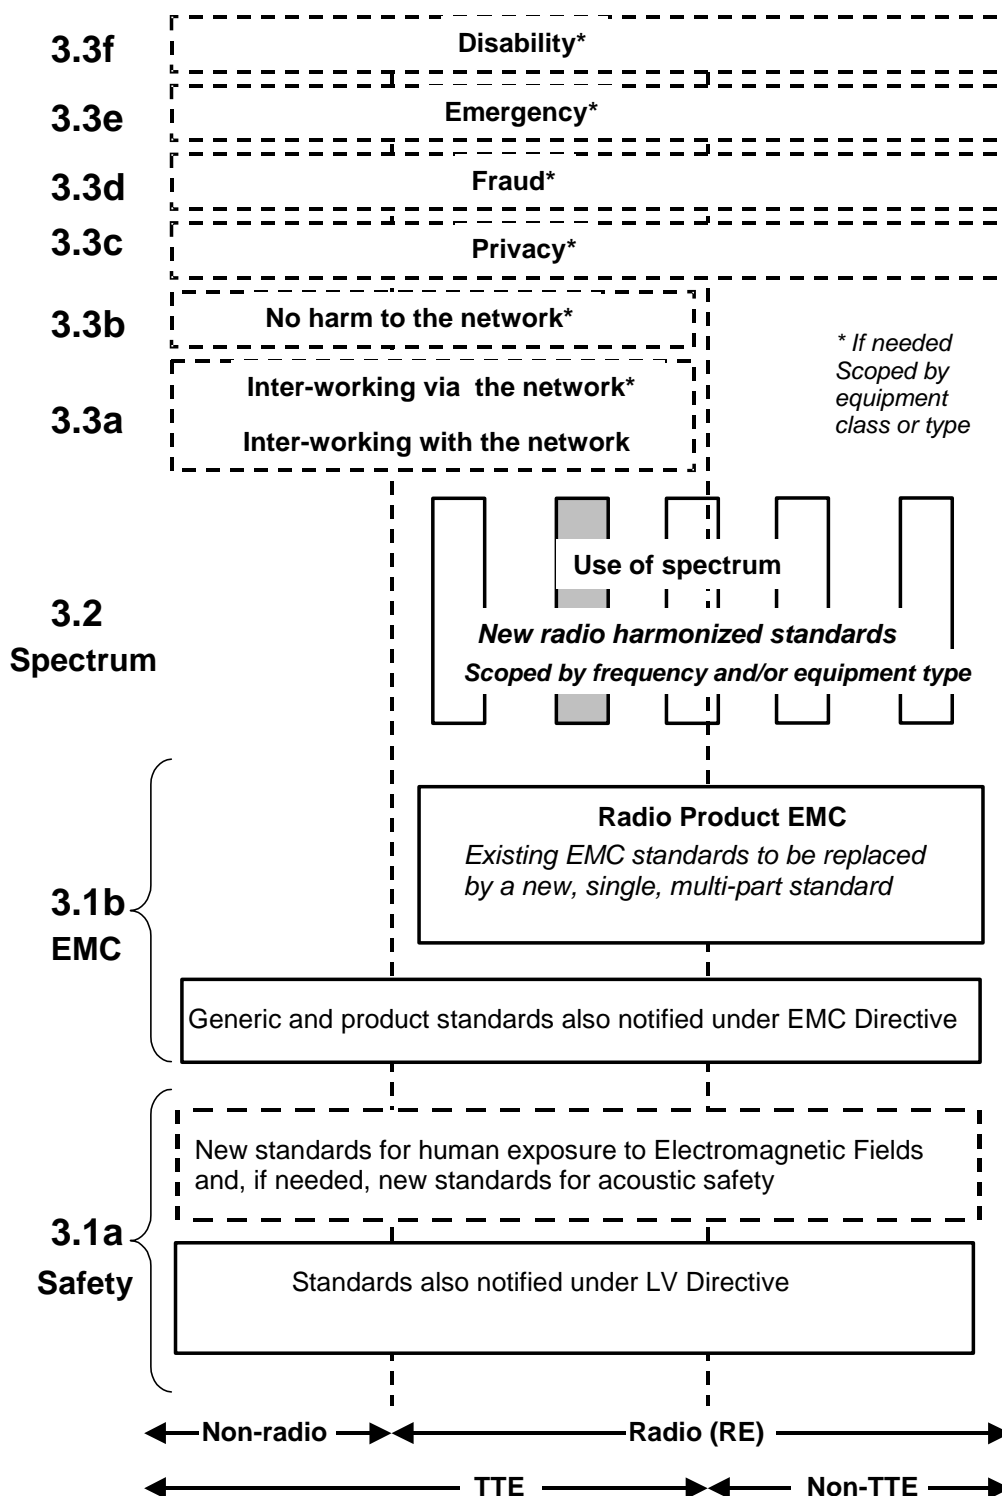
3.3f Disability*

3.3e Emergency*

3.3d Fraud*

3.3c Privacy*

3.3b No harm to the network*

3.3a Inter-working via the network*

Inter-working with the network

* If needed
Scoped by equipment class or type

3.2
Spectrum

Use of spectrum

New radio harmonized standards
Scoped by frequency and/or equipment type

Radio Product EMC
Existing EMC standards to be replaced by a new, single, multi-part standard

3.1b
EMC

Generic and product standards also notified under EMC Directive

New standards for human exposure to Electromagnetic Fields and, if needed, new standards for acoustic safety

3.1a
Safety

Standards also notified under LV Directive

Non-radio

Radio (RE)

TTE

Non-TTE